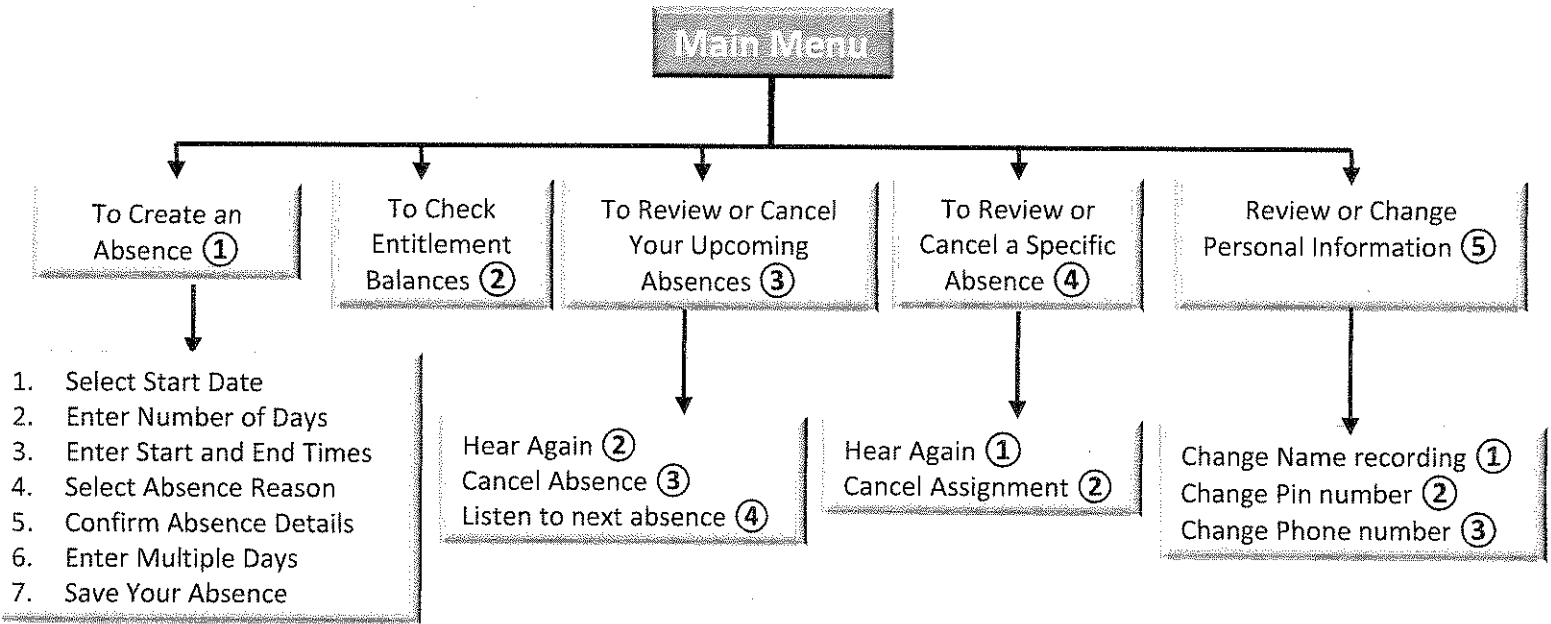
Main Menu

To Create an Absence ①

To Check Entitlement Balances ②

To Review or Cancel Your Upcoming Absences ③

To Review or Cancel a Specific Absence ④

Review or Change Personal Information ⑤

1. Select Start Date
2. Enter Number of Days
3. Enter Start and End Times
4. Select Absence Reason
5. Confirm Absence Details
6. Enter Multiple Days
7. Save Your Absence

Hear Again ②
Cancel Absence ③
Listen to next absence ④

Hear Again ①
Cancel Assignment ②

Change Name recording ①
Change Pin number ②
Change Phone number ③